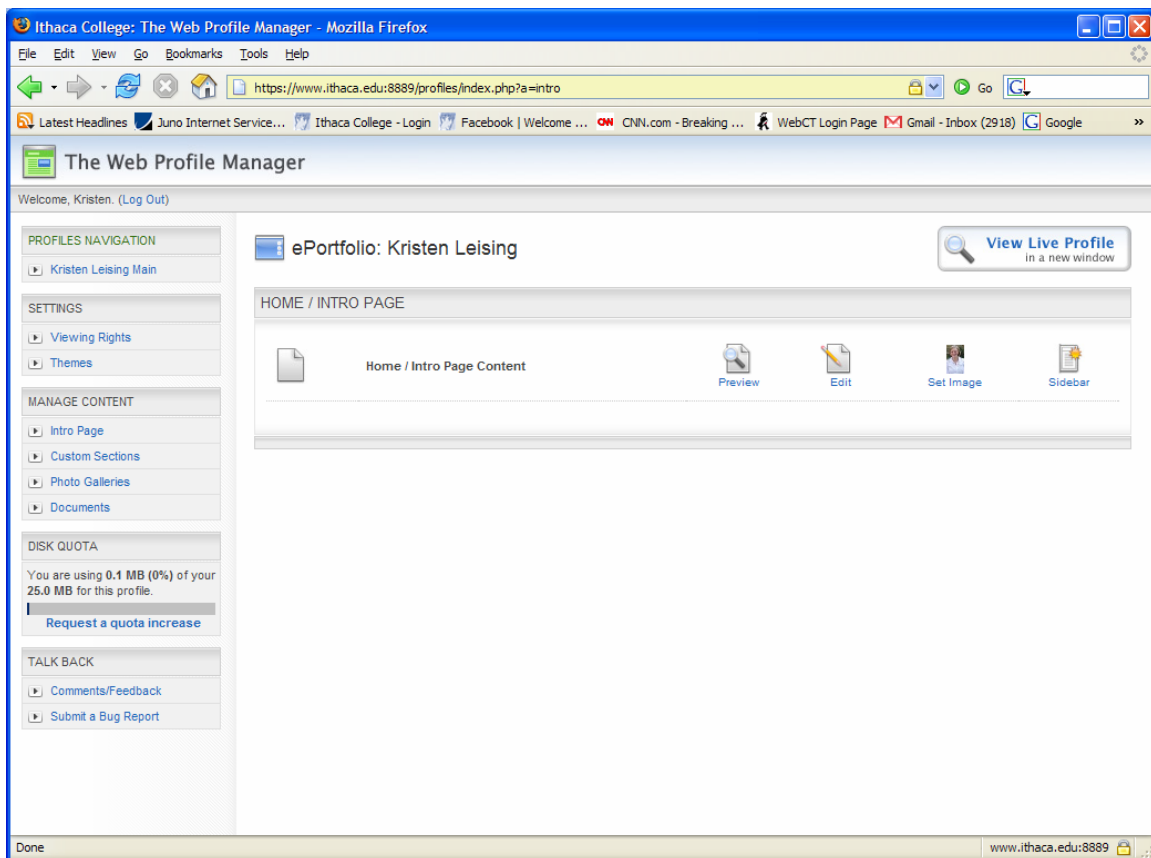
Ithaca College: The Web Profile Manager - Mozilla Firefox

File Edit View Go Bookmarks Tools Help

https://www.ithaca.edu:8889/profiles/index.php?a=intro

Go

Latest Headlines Juno Internet Service... Ithaca College - Login Facebook | Welcome ... CNN.com - Breaking ... WebCT Login Page Gmail - Inbox (2918) Google »

The Web Profile Manager

Welcome, Kristen. (Log Out)

PROFILES NAVIGATION

Kristen Leising Main

SETTINGS

Viewing Rights

Themes

MANAGE CONTENT

Intro Page

Custom Sections

Photo Galleries

Documents

DISK QUOTA

You are using **0.1 MB (0%)** of your **25.0 MB** for this profile.

Request a quota increase

TALK BACK

Comments/Feedback

Submit a Bug Report

ePortfolio: Kristen Leising

View Live Profile in a new window

HOME / INTRO PAGE

Home / Intro Page Content

Preview

Edit

Set Image

Sidebar

Done

www.ithaca.edu:8889